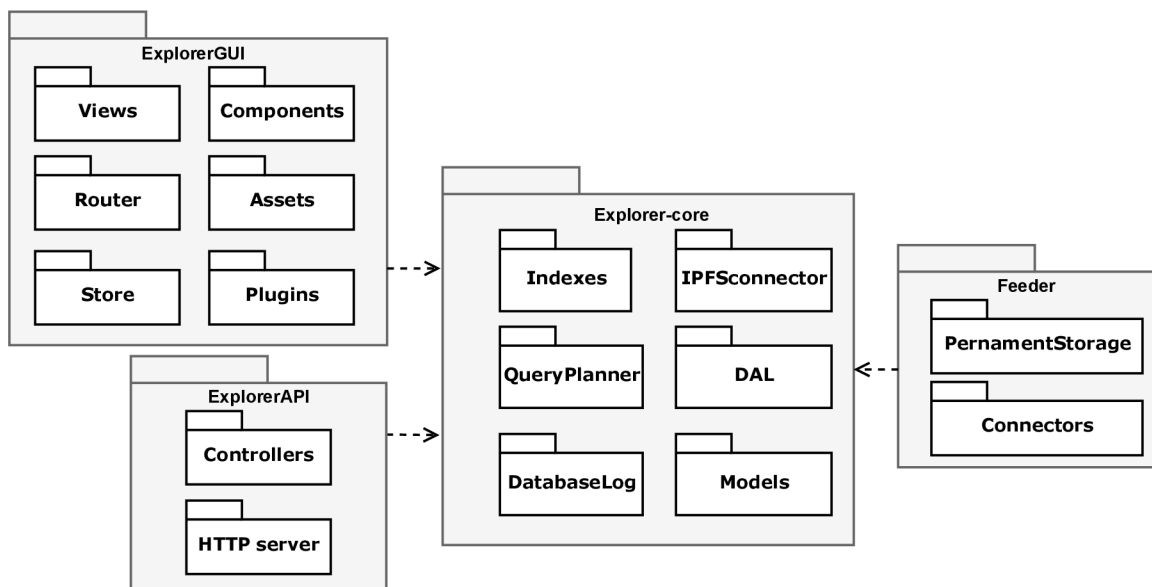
ExplorerGUI

Views

Components

Router

Assets

Store

Plugins

ExplorerAPI

Controllers

HTTP server

Explorer-core

Indexes

IPFSconnector

QueryPlanner

DAL

DatabaseLog

Models

Feeder

PernamentStorage

Connectors